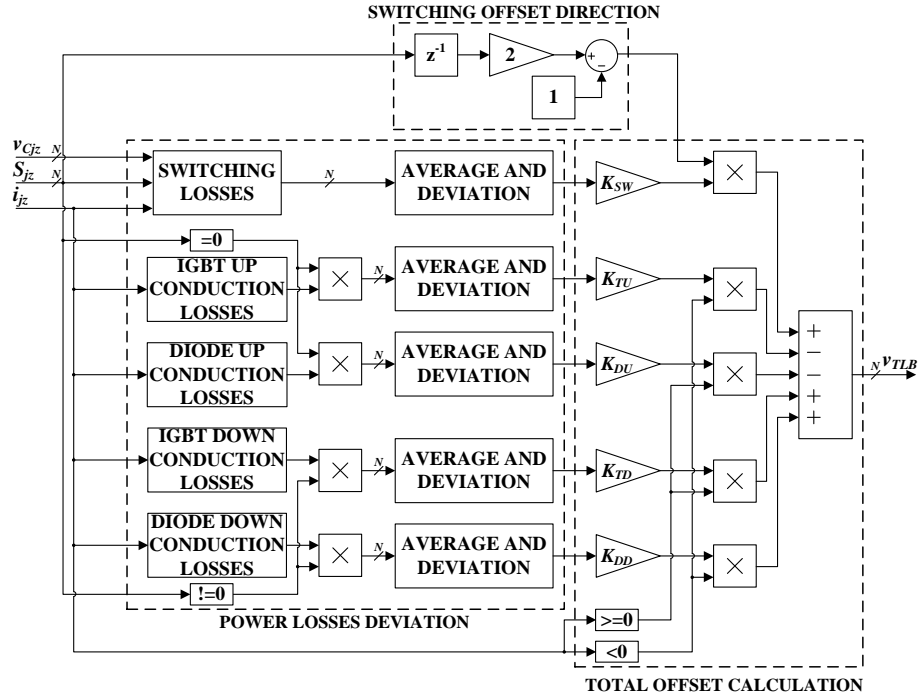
SWITCHING OFFSET DIRECTION

$z^{-1}$

2

+

−

1

$v_{Cjz}$

N

$S_{jz}$

N

$i_{jz}$

SWITCHING LOSSES

N

AVERAGE AND DEVIATION

$K_{SW}$

×

=0

IGBT UP CONDUCTION LOSSES

×

N

AVERAGE AND DEVIATION

$K_{TU}$

×

DIODE UP CONDUCTION LOSSES

×

N

AVERAGE AND DEVIATION

$K_{DU}$

×

+

−

−

+

+

N

$v_{TLB}$

IGBT DOWN CONDUCTION LOSSES

×

N

AVERAGE AND DEVIATION

$K_{TD}$

×

DIODE DOWN CONDUCTION LOSSES

×

N

AVERAGE AND DEVIATION

$K_{DD}$

×

!=0

>=0

<0

POWER LOSSES DEVIATION

TOTAL OFFSET CALCULATION